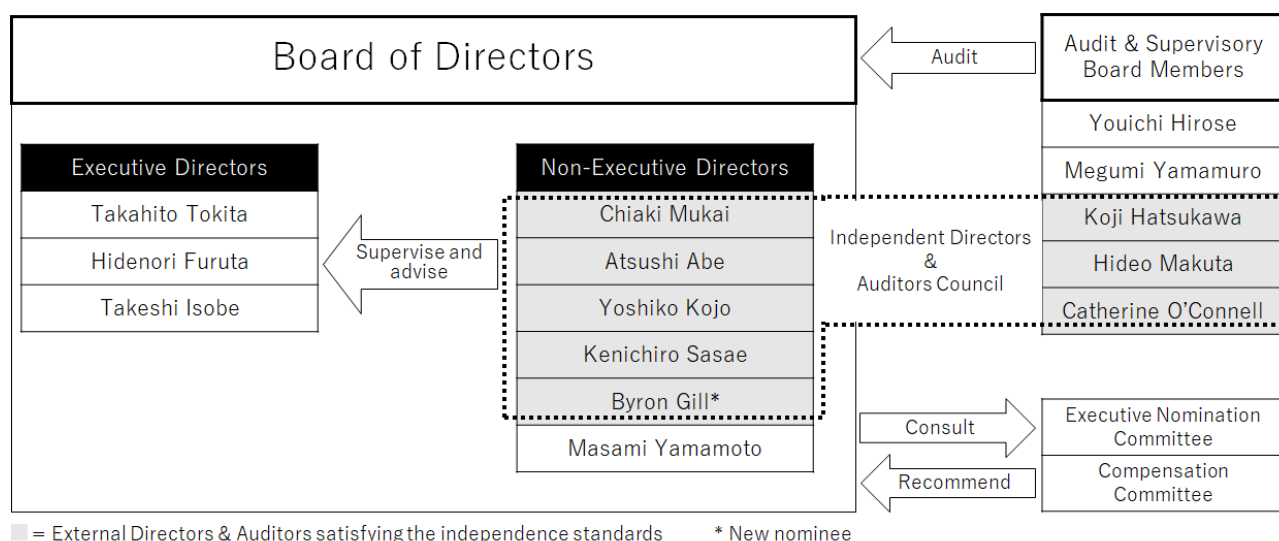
Board of Directors

Audit

Audit & Supervisory Board Members

Youichi Hirose

Megumi Yamamuro

Koji Hatsukawa

Hideo Makuta

Catherine O'Connell

Executive Directors

Takahito Tokita

Hidenori Furuta

Takeshi Isobe

Supervise and advise

Non-Executive Directors

Chiaki Mukai

Atsushi Abe

Yoshiko Kojo

Kenichiro Sasae

Byron Gill*

Masami Yamamoto

Independent Directors & Auditors Council

Consult

Recommend

Executive Nomination Committee

Compensation Committee

= External Directors & Auditors satisfying the independence standards

* New nominee